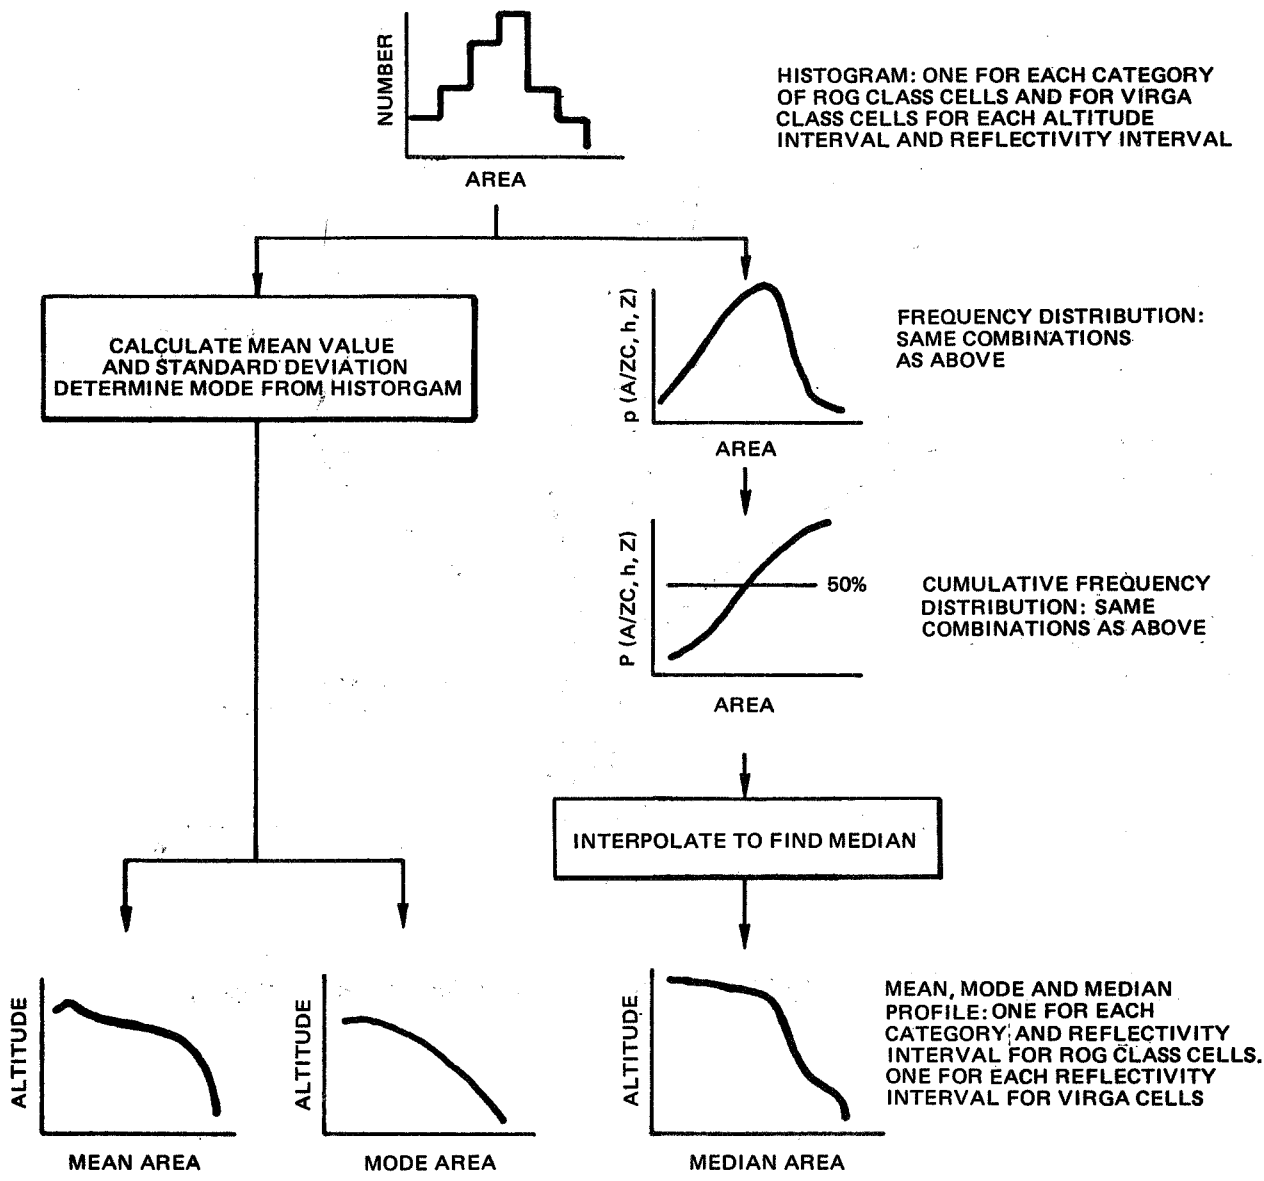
NUMBER

AREA

HISTOGRAM: ONE FOR EACH CATEGORY OF ROG CLASS CELLS AND FOR VIRGA CLASS CELLS FOR EACH ALTITUDE INTERVAL AND REFLECTIVITY INTERVAL

CALCULATE MEAN VALUE AND STANDARD DEVIATION DETERMINE MODE FROM HISTORGAM

p (A/ZC, h, Z)

AREA

FREQUENCY DISTRIBUTION: SAME COMBINATIONS AS ABOVE

P (A/ZC, h, Z)

50%

AREA

CUMULATIVE FREQUENCY DISTRIBUTION: SAME COMBINATIONS AS ABOVE

INTERPOLATE TO FIND MEDIAN

ALTITUDE

MEAN AREA

ALTITUDE

MODE AREA

ALTITUDE

MEDIAN AREA

MEAN, MODE AND MEDIAN PROFILE: ONE FOR EACH CATEGORY AND REFLECTIVITY INTERVAL FOR ROG CLASS CELLS. ONE FOR EACH REFLECTIVITY INTERVAL FOR VIRGA CELLS